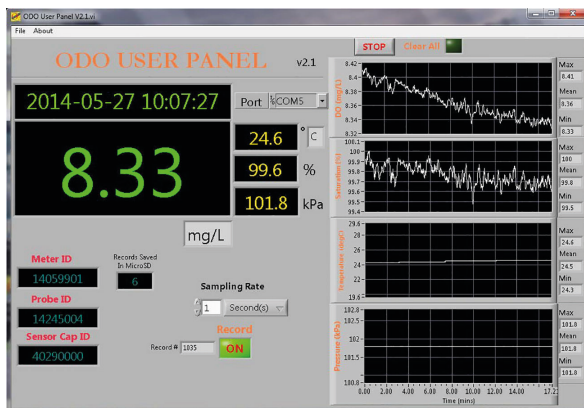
ODO User Panel V2.1.vi

File About

ODO USER PANEL v2.1

STOP Clear All

2014-05-27 10:07:27

Port COM5

8.33

24.6 °C

99.6 %

101.8 kPa

mg/L

Meter ID
14059901

Records Saved In MicroSD
6

Probe ID
14245004

Sensor Cap ID
40290000

Sampling Rate
1 Second(s)

Record
Record # 1035
ON

DO (mg/L)
8.42
8.4
8.38
8.36
8.34
8.32

Max 8.41
Mean 8.36
Min 8.33

Saturation (%)
100.1
100
99.9
99.8
99.7
99.6
99.5
99.4

Max 100
Mean 99.8
Min 99.5

Temperature (degC)
25.6
25
24
23
22
19.6

Max 24.6
Mean 24.5
Min 24.3

Pressure (kPa)
102.8
102.5
102
101.5
100.8

Max 101.8
Mean 101.8
Min 101.8

0.00 2.00 4.00 6.00 8.00 10.00 12.00 14.00 16.00 17.22
Time (mins)